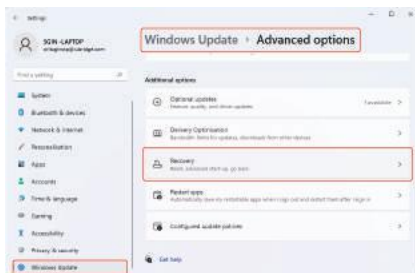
Settings

SGN-LAPTOP
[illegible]

Find a setting

System
Bluetooth & devices
Network & internet
Personalisation
Apps
Accounts
Time & language
Gaming
Accessibility
Privacy & security
Windows Update

Windows Update › Advanced options

Additional options

Optional updates
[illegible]
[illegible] >

Delivery Optimisation
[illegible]
>

Recovery
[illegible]
>

Restart apps
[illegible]
>

Configured update policies
>

Get help